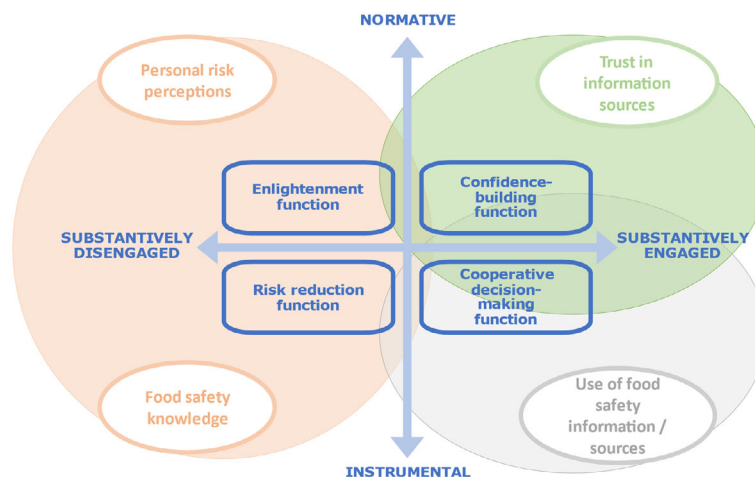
NORMATIVE

Personal risk perceptions

Trust in information sources

Enlightenment function

Confidence-building function

SUBSTANTIVELY DISENGAGED

SUBSTANTIVELY ENGAGED

Risk reduction function

Cooperative decision-making function

Food safety knowledge

Use of food safety information / sources

INSTRUMENTAL